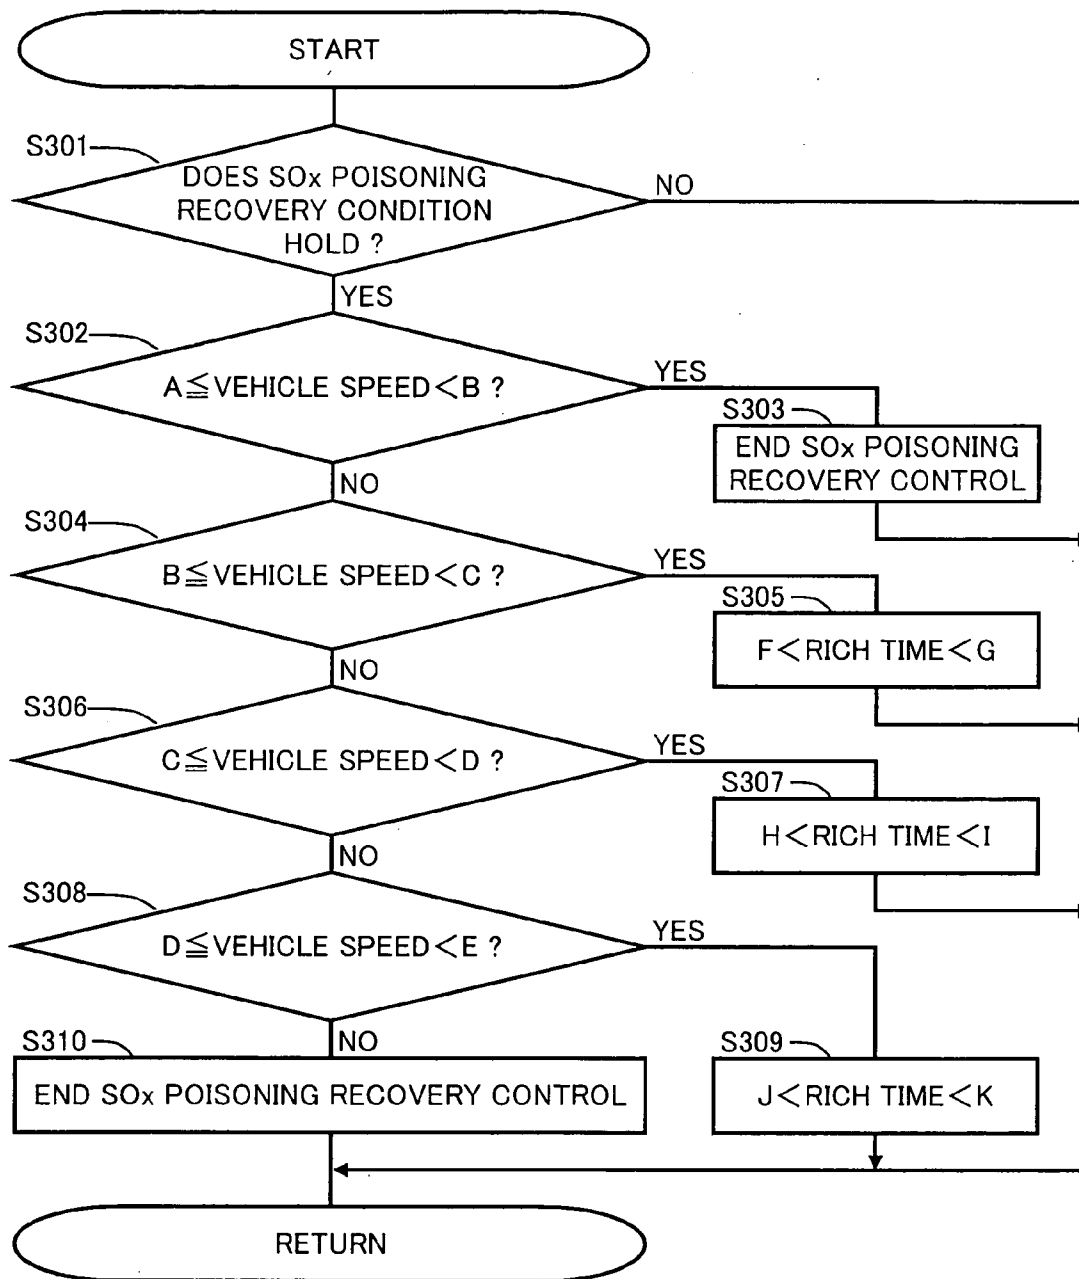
START

S301

DOES SOx POISONING RECOVERY CONDITION HOLD ?

NO

YES

S302

A $\leqq$ VEHICLE SPEED $<$ B ?

YES

S303

END SOx POISONING RECOVERY CONTROL

NO

S304

B $\leqq$ VEHICLE SPEED $<$ C ?

YES

S305

F $<$ RICH TIME $<$ G

NO

S306

C $\leqq$ VEHICLE SPEED $<$ D ?

YES

S307

H $<$ RICH TIME $<$ I

NO

S308

D $\leqq$ VEHICLE SPEED $<$ E ?

YES

S310

NO

S309

END SOx POISONING RECOVERY CONTROL

J $<$ RICH TIME $<$ K

RETURN